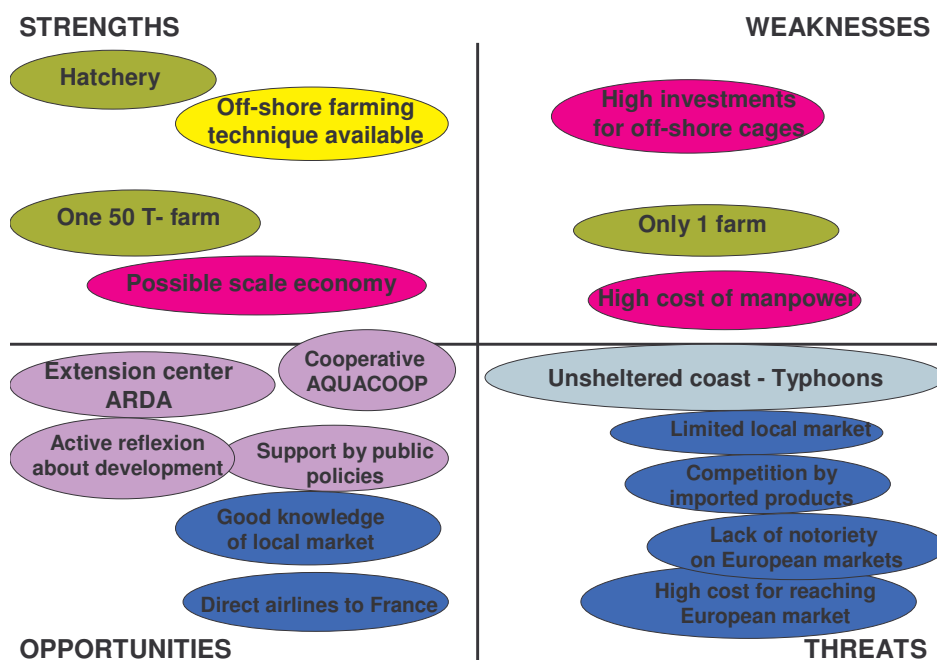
STRENGTHS

Hatchery

Off-shore farming technique available

One 50 T- farm

Possible scale economy

WEAKNESSES

High investments for off-shore cages

Only 1 farm

High cost of manpower

Extension center ARDA

Cooperative AQUACOOP

Active reflexion about development

Support by public policies

Good knowledge of local market

Direct airlines to France

OPPORTUNITIES

Unsheltered coast - Typhoons

Limited local market

Competition by imported products

Lack of notoriety on European markets

High cost for reaching European market

THREATS